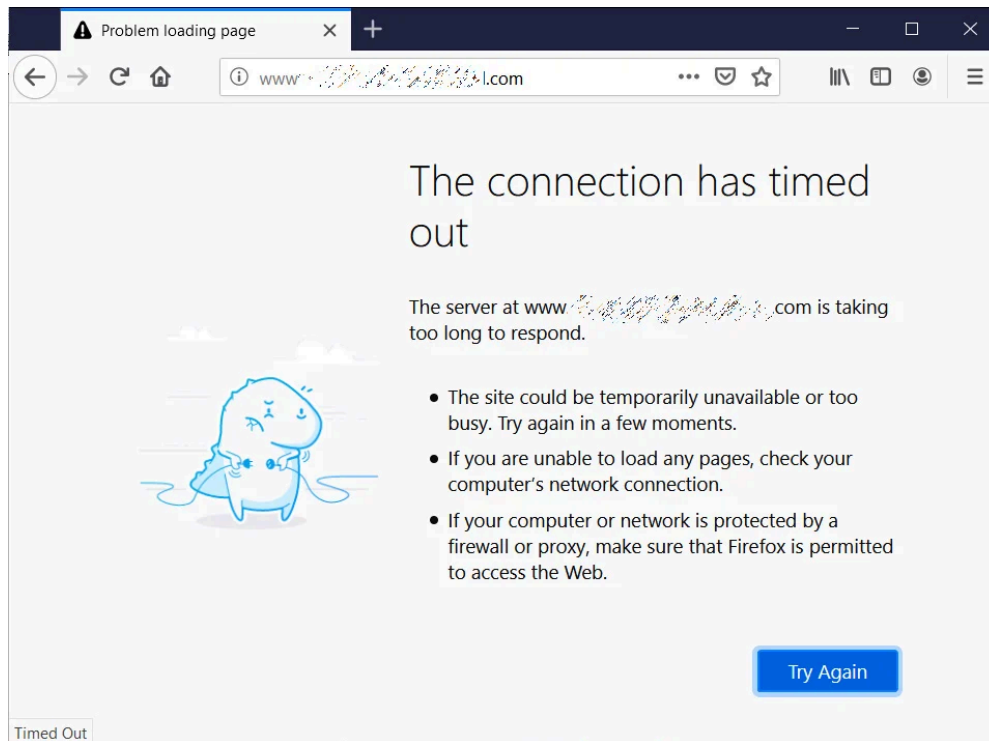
Problem loading page

www.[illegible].com

The connection has timed out

The server at www.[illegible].com is taking too long to respond.

- The site could be temporarily unavailable or too busy. Try again in a few moments.
- If you are unable to load any pages, check your computer's network connection.
- If your computer or network is protected by a firewall or proxy, make sure that Firefox is permitted to access the Web.

Try Again

Timed Out